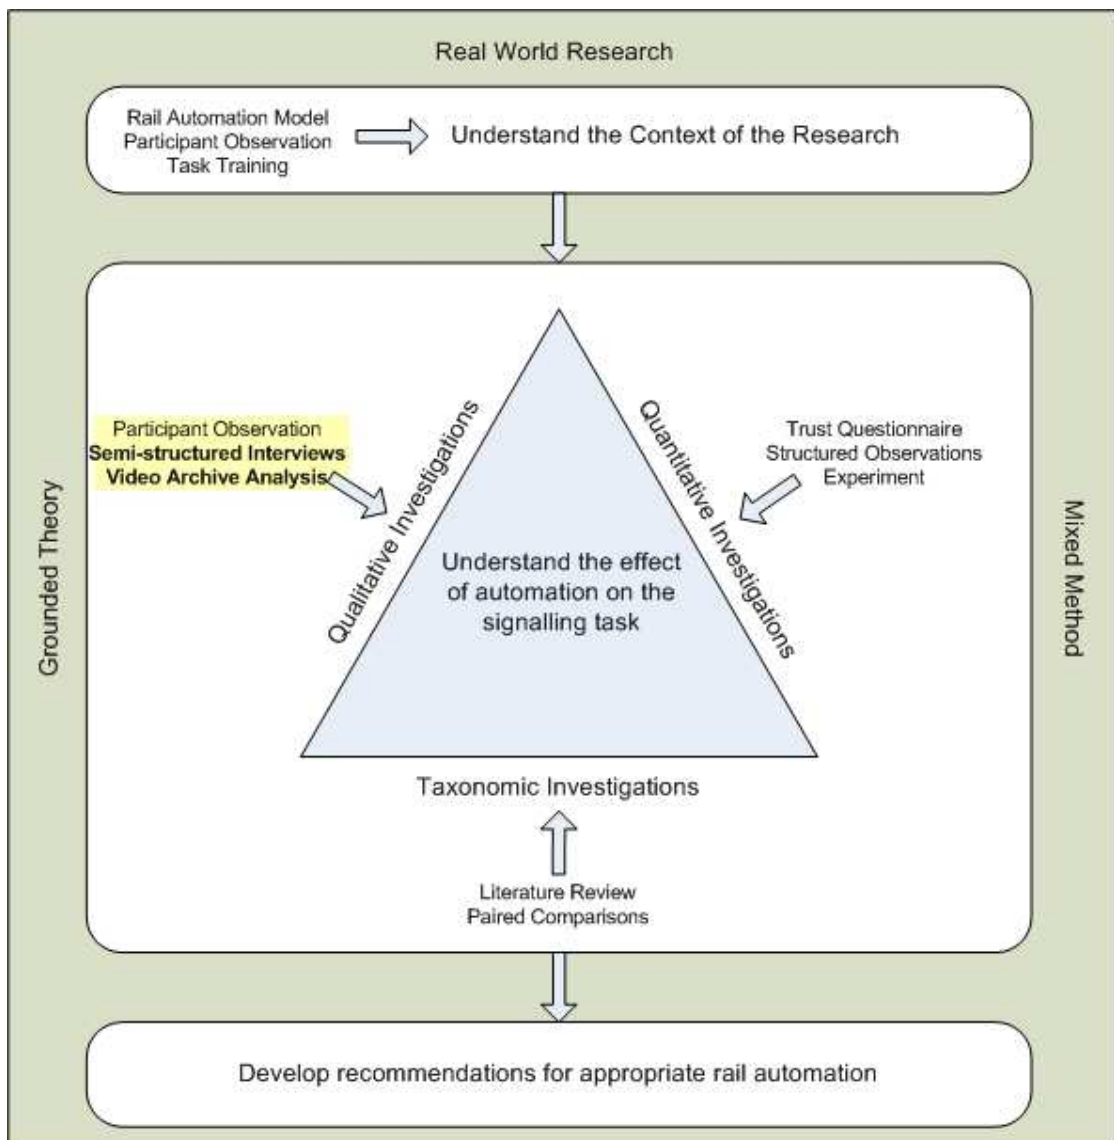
Real World Research

Rail Automation Model
Participant Observation
Task Training

Understand the Context of the Research

Participant Observation
**Semi-structured Interviews**
**Video Archive Analysis**

Qualitative Investigations

Quantitative Investigations

Trust Questionnaire
Structured Observations
Experiment

Grounded Theory

Mixed Method

Understand the effect of automation on the signalling task

Taxonomic Investigations

Literature Review
Paired Comparisons

Develop recommendations for appropriate rail automation